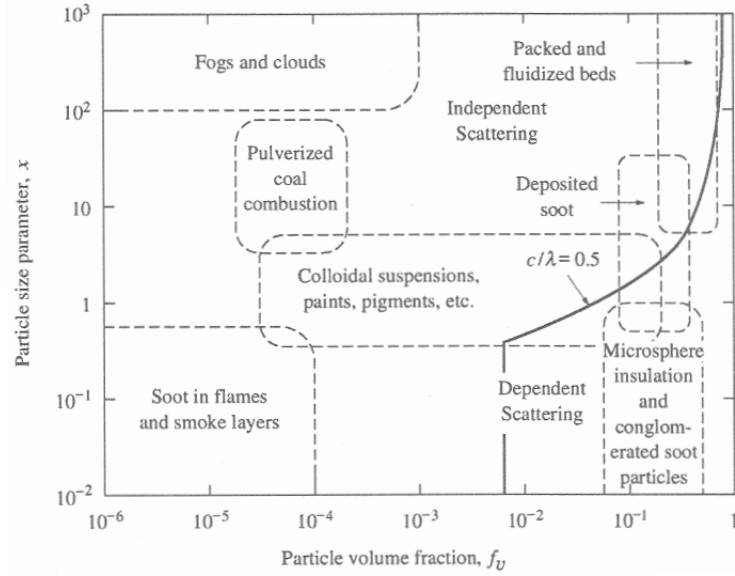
$10^3$
$10^2$
$10$
$1$
$10^{-1}$
$10^{-2}$

Particle size parameter, $x$

Fogs and clouds

Packed and fluidized beds

Independent Scattering

Pulverized coal combustion

Deposited soot

$c/\lambda = 0.5$

Colloidal suspensions, paints, pigments, etc.

Microsphere insulation and conglomerated soot particles

Soot in flames and smoke layers

Dependent Scattering

$10^{-6}$ $10^{-5}$ $10^{-4}$ $10^{-3}$ $10^{-2}$ $10^{-1}$ 1

Particle volume fraction, $f_v$